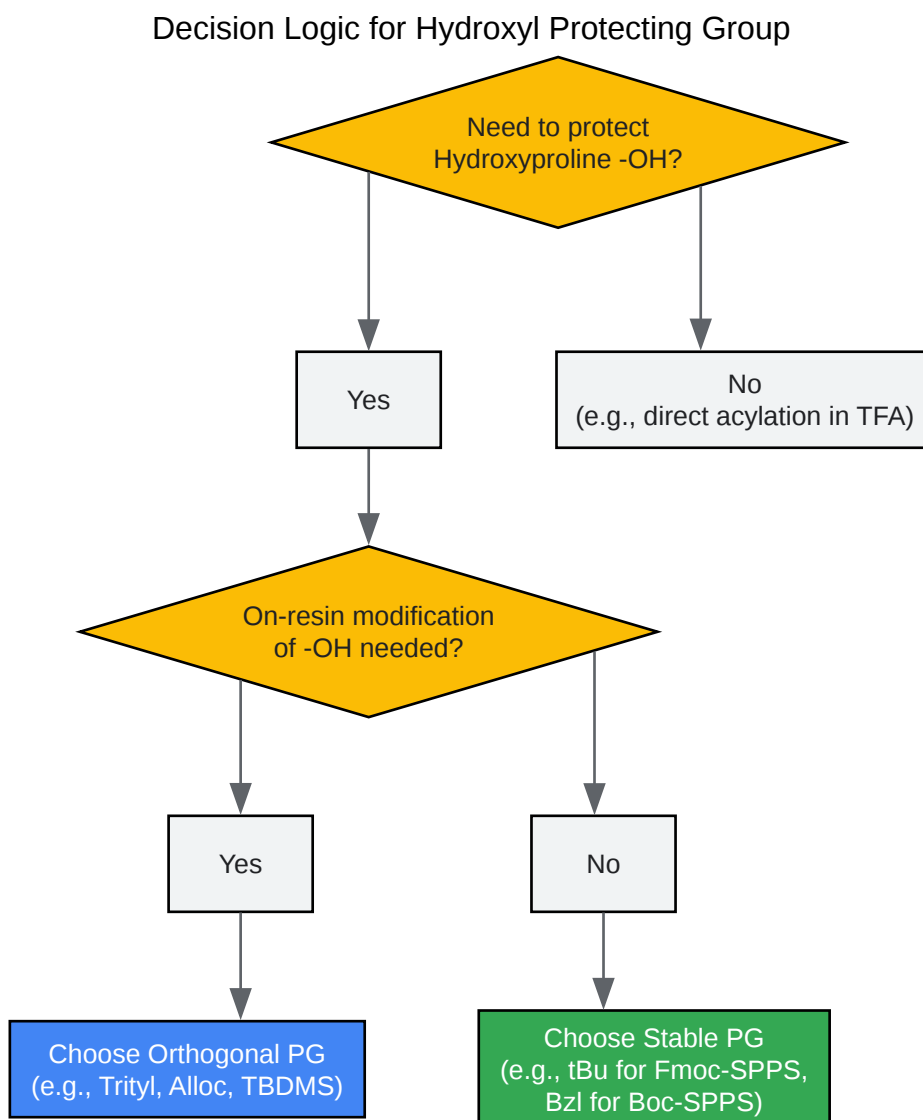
Decision Logic for Hydroxyl Protecting Group

Need to protect Hydroxyproline -OH?

Yes

No
(e.g., direct acylation in TFA)

On-resin modification of -OH needed?

Yes

No

Choose Orthogonal PG
(e.g., Trityl, Alloc, TBDMS)

Choose Stable PG
(e.g., tBu for Fmoc-SPPS, Bzl for Boc-SPPS)